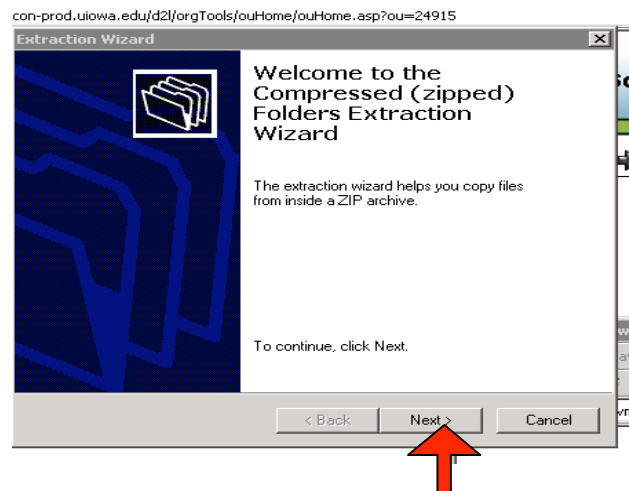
con-prod.uiowa.edu/d2l/orgTools/ouHome/ouHome.asp?ou=24915

Extraction Wizard

Welcome to the Compressed (zipped) Folders Extraction Wizard

The extraction wizard helps you copy files from inside a ZIP archive.

To continue, click Next.

< Back

Next >

Cancel